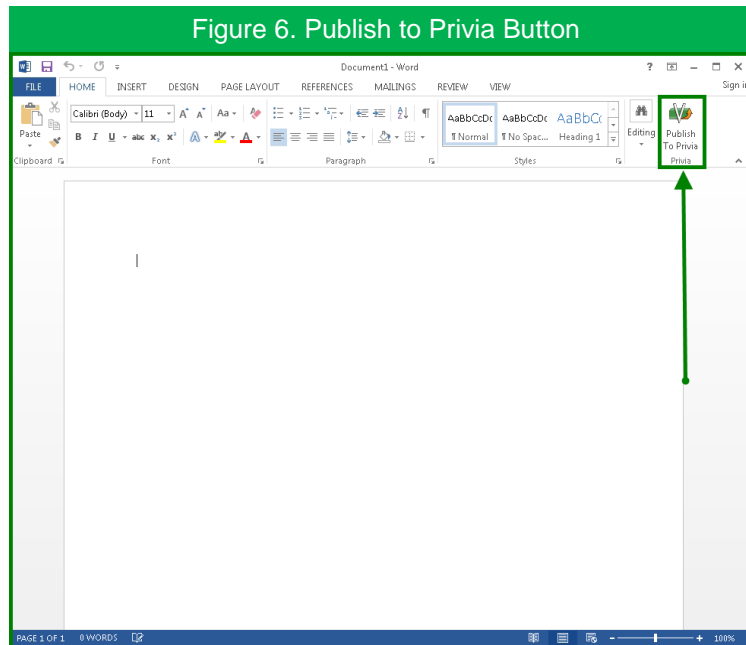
Figure 6. Publish to Privia Button

Document1 - Word

? – ✕

FILE HOME INSERT DESIGN PAGE LAYOUT REFERENCES MAILINGS REVIEW VIEW Sign i

Paste

Calibri (Body) 11

B I U abc $x_2$ $x^2$

AaBbCcDc ¶ Normal

AaBbCcDc ¶ No Spac...

AaBbCc Heading 1

Editing

Publish To Privia

Clipboard Font Paragraph Styles Privia

PAGE 1 OF 1 0 WORDS 100%